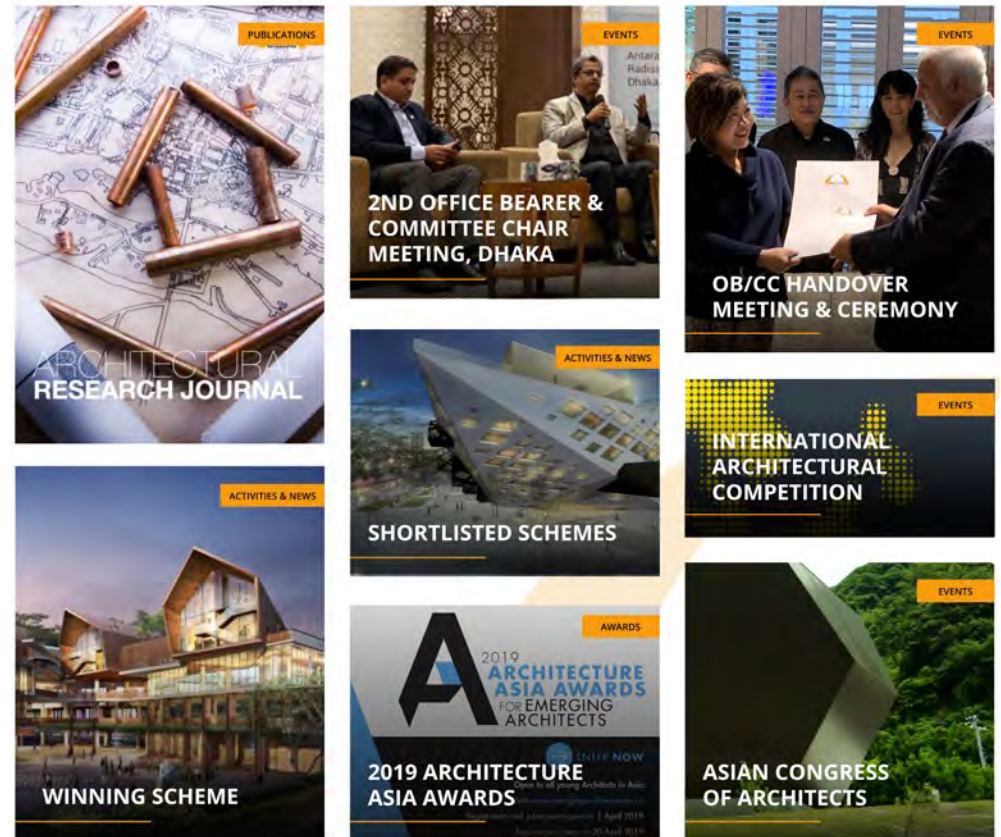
PUBLICATIONS

ARCHITECTURAL
RESEARCH JOURNAL

EVENTS

Antara
Radiss
Dhaka

2ND OFFICE BEARER & COMMITTEE CHAIR MEETING, DHAKA

EVENTS

OB/CC HANDOVER MEETING & CEREMONY

ACTIVITIES & NEWS

SHORTLISTED SCHEMES

EVENTS

INTERNATIONAL ARCHITECTURAL COMPETITION

ACTIVITIES & NEWS

WINNING SCHEME

AWARDS

2019
ARCHITECTURE
ASIA AWARDS
FOR EMERGING
ARCHITECTS

ENTER NOW

Open to all young Architects in Asia

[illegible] 1 April 2019
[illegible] 30 April 2019

2019 ARCHITECTURE ASIA AWARDS

EVENTS

ASIAN CONGRESS OF ARCHITECTS